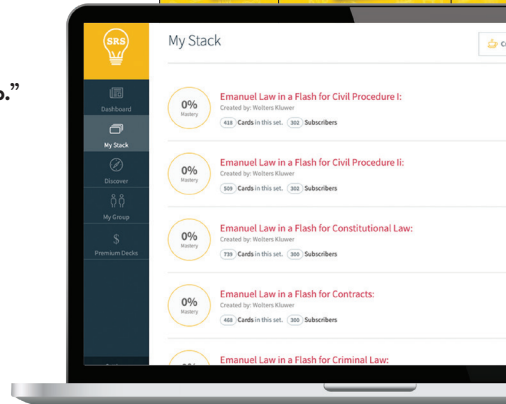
o."

SRS

Dashboard

My Stack

Discover

My Group

Premium Decks

My Stack

C

0%
Mastery

Emanuel Law in a Flash for Civil Procedure I:
Created by: Wolters Kluwer
416 Cards in this set. 302 Subscribers

0%
Mastery

Emanuel Law in a Flash for Civil Procedure Ii:
Created by: Wolters Kluwer
509 Cards in this set. 302 Subscribers

0%
Mastery

Emanuel Law in a Flash for Constitutional Law:
Created by: Wolters Kluwer
759 Cards in this set. 300 Subscribers

0%
Mastery

Emanuel Law in a Flash for Contracts:
Created by: Wolters Kluwer
488 Cards in this set. 300 Subscribers

Emanuel Law in a Flash for Criminal Law: